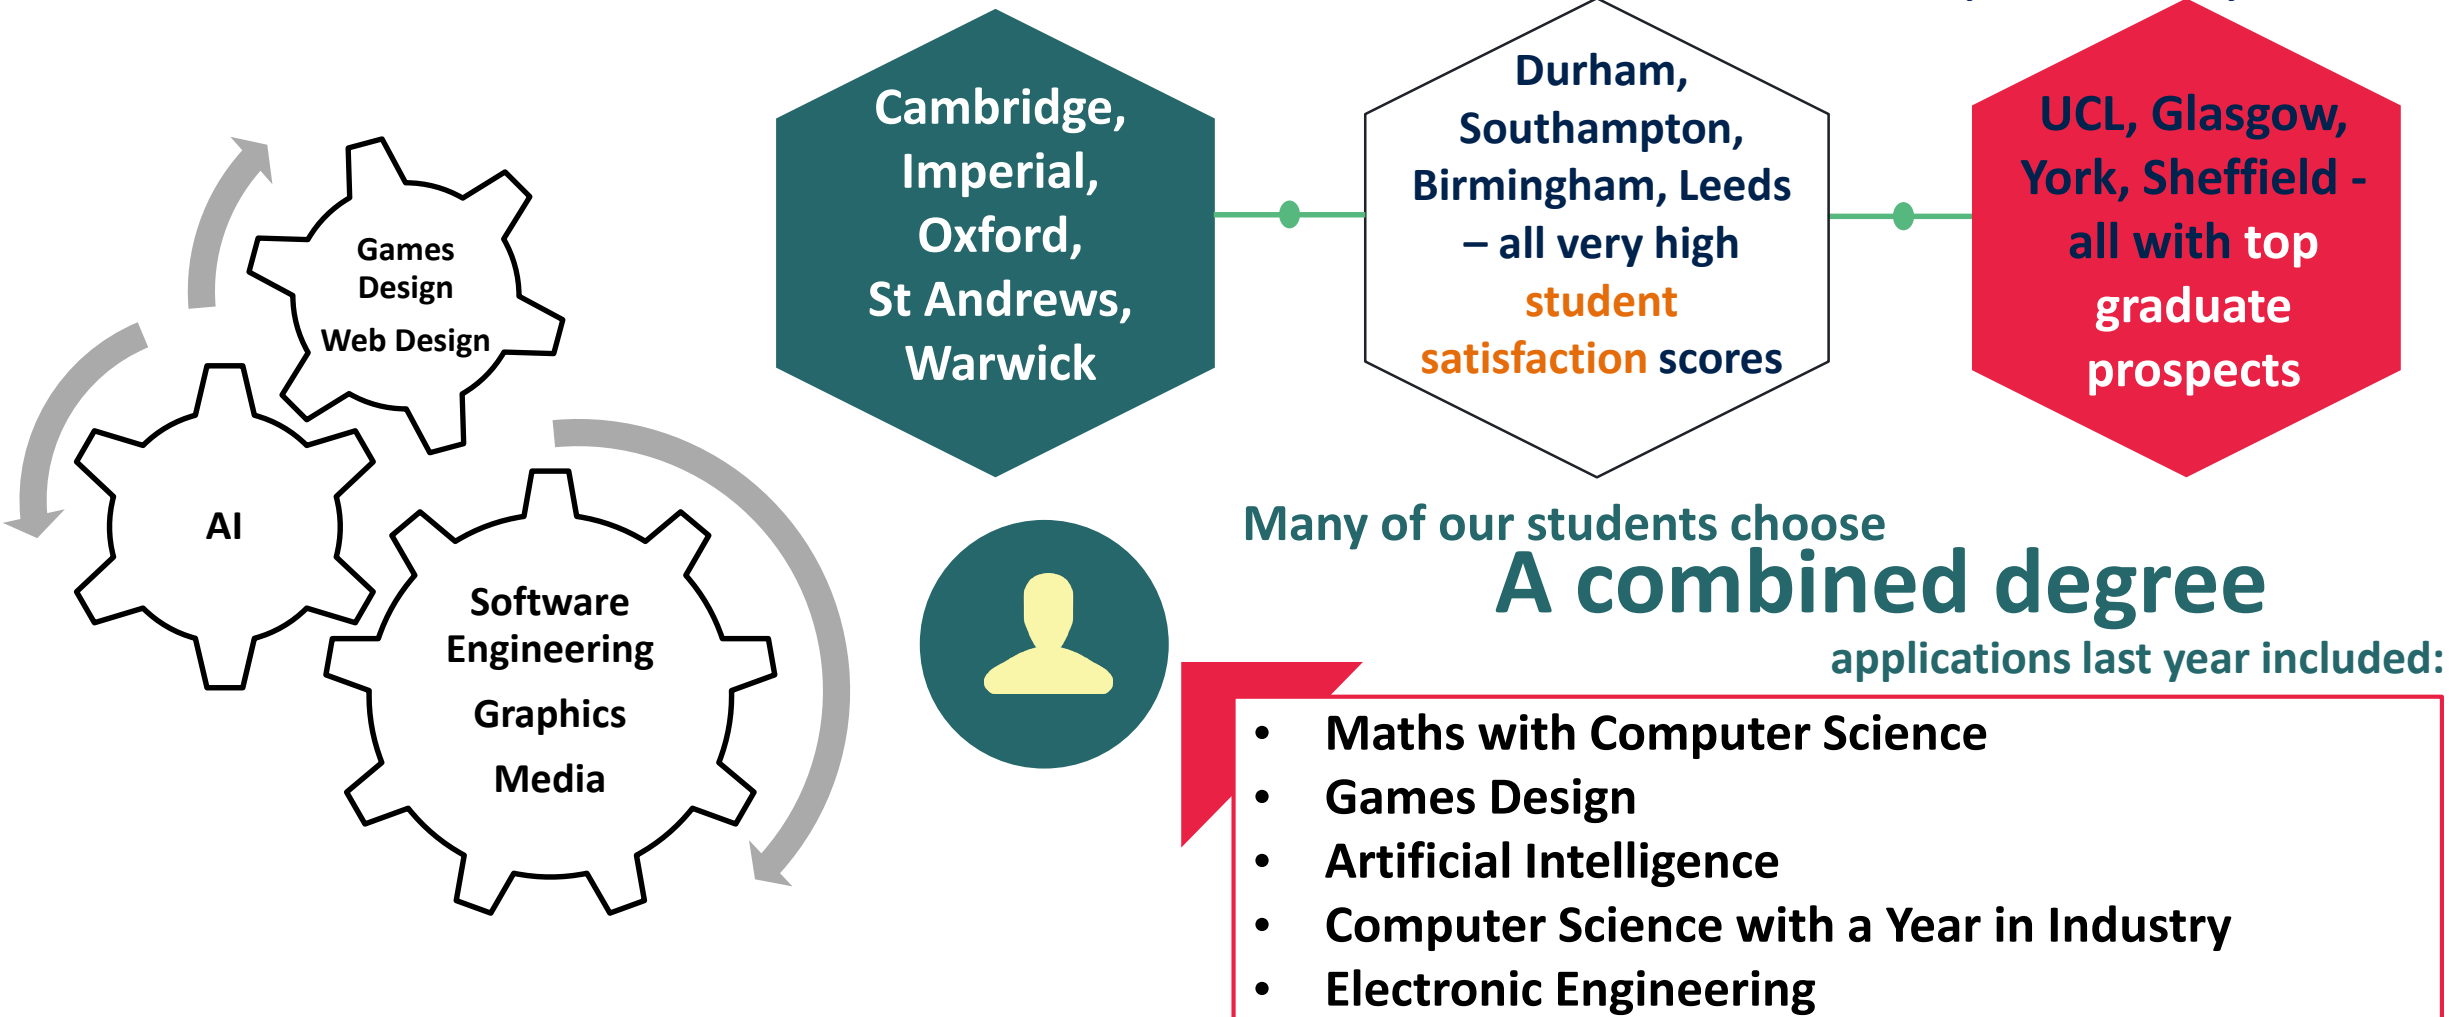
Games Design

Web Design

AI

Software Engineering

Graphics

Media

Cambridge, Imperial, Oxford, St Andrews, Warwick

Durham, Southampton, Birmingham, Leeds – all very high student satisfaction scores

UCL, Glasgow, York, Sheffield - all with top graduate prospects

Many of our students choose

A combined degree

applications last year included:

- Maths with Computer Science
- Games Design
- Artificial Intelligence
- Computer Science with a Year in Industry
- Electronic Engineering